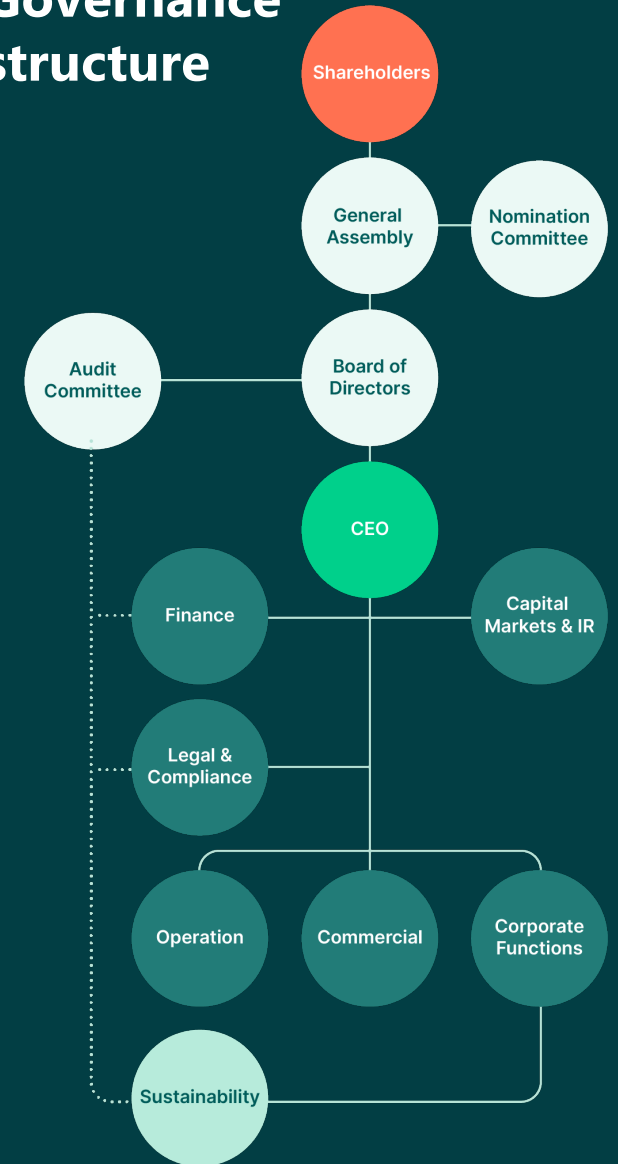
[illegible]overnance
structure

Shareholders

General Assembly

Nomination Committee

Audit Committee

Board of Directors

CEO

Finance

Capital Markets & IR

Legal & Compliance

Operation

Commercial

Corporate Functions

Sustainability